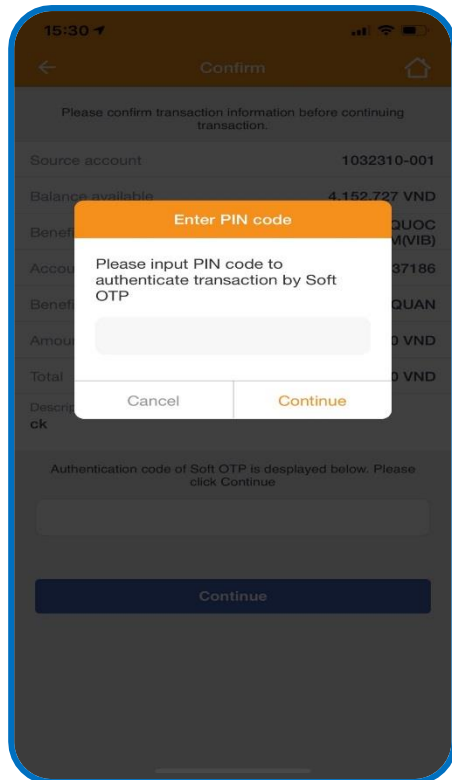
15:30

Confirm

Please confirm transaction information before continuing transaction.

Source account 1032310-001

Balance available 4.152.727 VND

Benef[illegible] QUOC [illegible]M(VIB)

Accou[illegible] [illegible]37186

Benef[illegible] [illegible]QUAN

Amou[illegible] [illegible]0 VND

Total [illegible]0 VND

Descr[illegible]
ck

Enter PIN code

Please input PIN code to authenticate transaction by Soft OTP

Cancel Continue

Authentication code of Soft OTP is desplayed below. Please click Continue

Continue